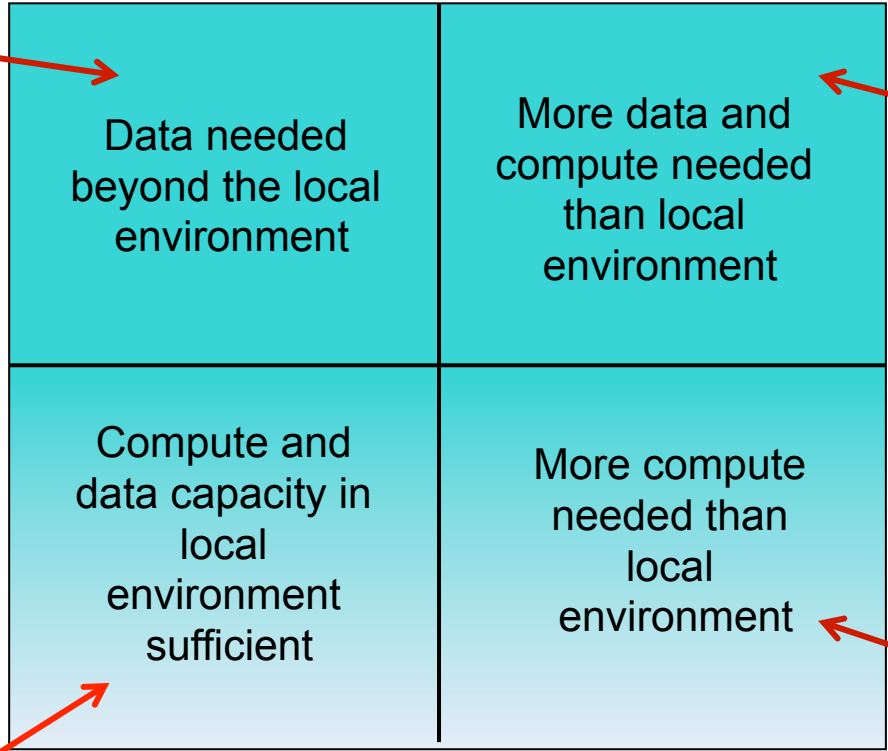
| Data needed beyond the local environment | More data and compute needed than local environment |
|---|---|
| Compute and data capacity in local environment sufficient | More compute needed than local environment |